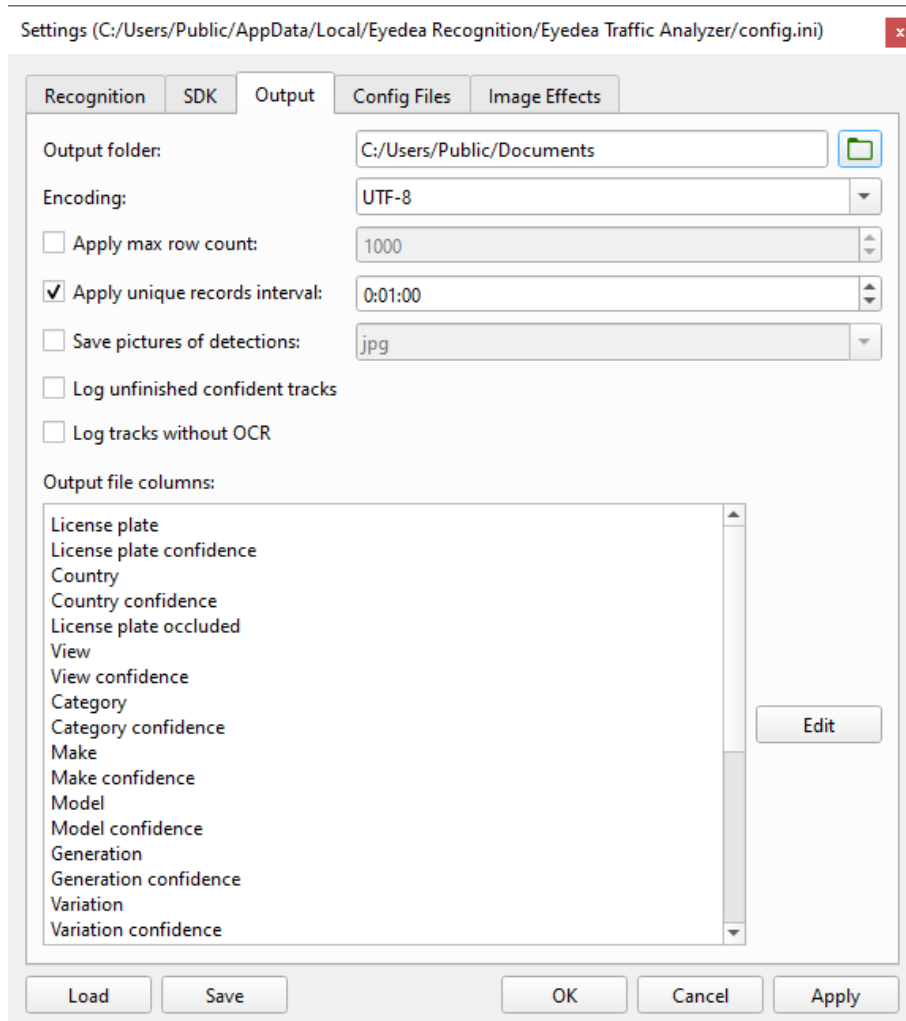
Settings (C:/Users/Public/AppData/Local/Eyedea Recognition/Eyedea Traffic Analyzer/config.ini)

x

Recognition SDK Output Config Files Image Effects

Output folder: C:/Users/Public/Documents

Encoding: UTF-8

Apply max row count: 1000

✓ Apply unique records interval: 0:01:00

Save pictures of detections: jpg

Log unfinished confident tracks

Log tracks without OCR

Output file columns:

License plate
License plate confidence
Country
Country confidence
License plate occluded
View
View confidence
Category
Category confidence
Make
Make confidence
Model
Model confidence
Generation
Generation confidence
Variation
Variation confidence

Edit

Load Save OK Cancel Apply